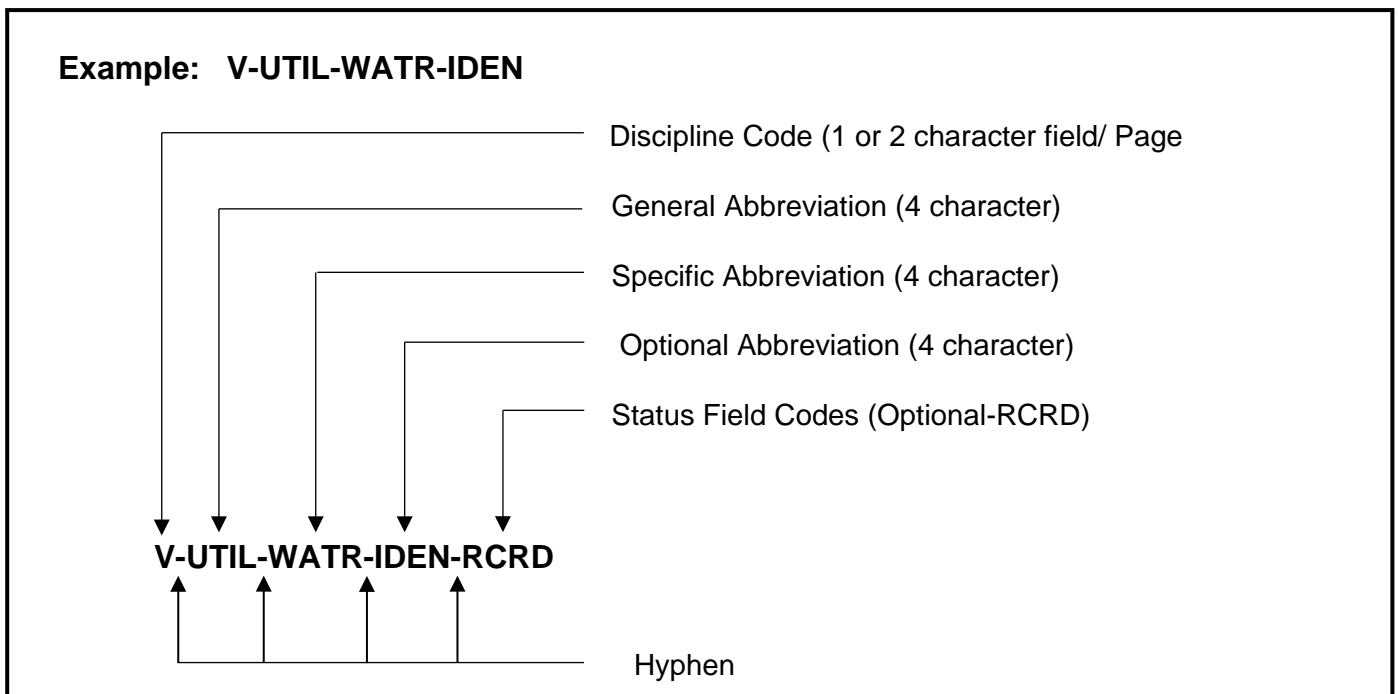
Example: V-UTIL-WATR-IDEN

Discipline Code (1 or 2 character field/ Page

General Abbreviation (4 character)

Specific Abbreviation (4 character)

Optional Abbreviation (4 character)

Status Field Codes (Optional-RCRD)

V-UTIL-WATR-IDEN-RCRD

Hyphen